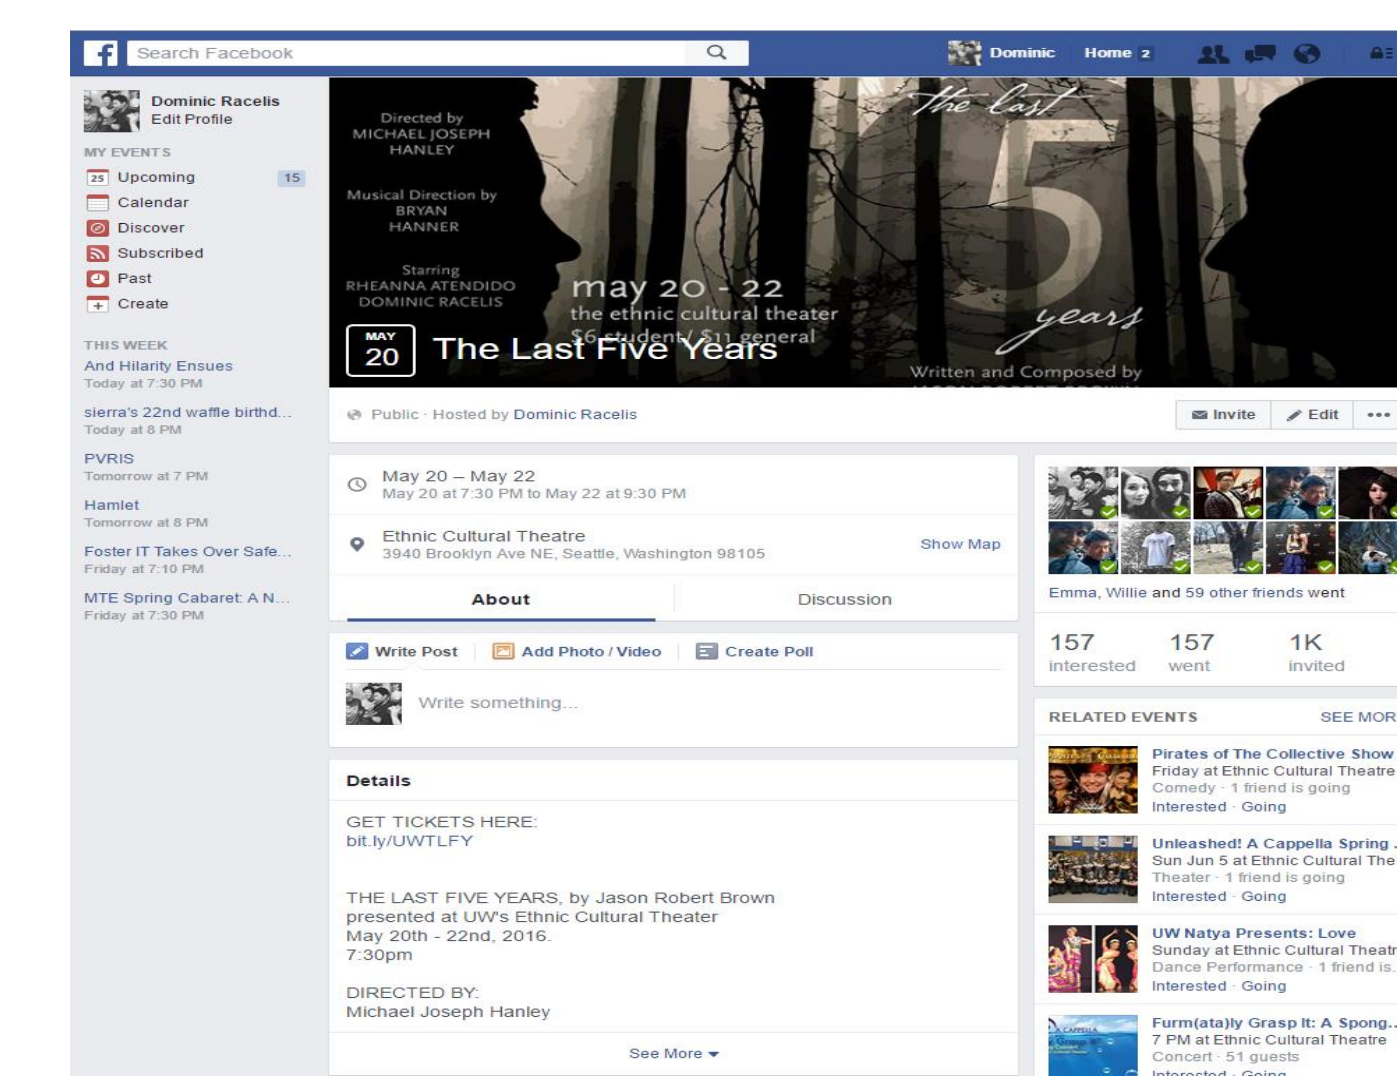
Search Facebook

Dominic Home 2

Dominic Racelis
Edit Profile

MY EVENTS
25 Upcoming 15
Calendar
Discover
Subscribed
Past
Create

THIS WEEK
And Hilarity Ensues
Today at 7:30 PM

sierra's 22nd waffle birthd...
Today at 8 PM

PVRIS
Tomorrow at 7 PM

Hamlet
Tomorrow at 8 PM

Foster IT Takes Over Safe...
Friday at 7:10 PM

MTE Spring Cabaret: A N...
Friday at 7:30 PM

Directed by
MICHAEL JOSEPH
HANLEY

Musical Direction by
BRYAN
HANNER

Starring
RHEANNA ATENDIDO
DOMINIC RACELIS

The last 5 years

may 20 - 22
the ethnic cultural theater
$6 student/ $11 general

Written and Composed by
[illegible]

MAY
20
The Last Five Years

Public · Hosted by Dominic Racelis

Invite Edit ...

May 20 – May 22
May 20 at 7:30 PM to May 22 at 9:30 PM

Ethnic Cultural Theatre
3940 Brooklyn Ave NE, Seattle, Washington 98105
Show Map

About Discussion

Write Post Add Photo / Video Create Poll

Write something...

Details

GET TICKETS HERE:
bit.ly/UWTLFY

THE LAST FIVE YEARS, by Jason Robert Brown
presented at UW's Ethnic Cultural Theater
May 20th - 22nd, 2016.
7:30pm

DIRECTED BY:
Michael Joseph Hanley

See More

Emma, Willie and 59 other friends went

157 interested
157 went
1K invited

RELATED EVENTS SEE MOR

Pirates of The Collective Show
Friday at Ethnic Cultural Theatre
Comedy · 1 friend is going
Interested · Going

Unleashed! A Cappella Spring
Sun Jun 5 at Ethnic Cultural The
Theater · 1 friend is going
Interested · Going

UW Natya Presents: Love
Sunday at Ethnic Cultural Theatr
Dance Performance · 1 friend is
Interested · Going

Furm(ata)ly Grasp It: A Spong...
7 PM at Ethnic Cultural Theatre
Concert · 51 guests
Interested · Going